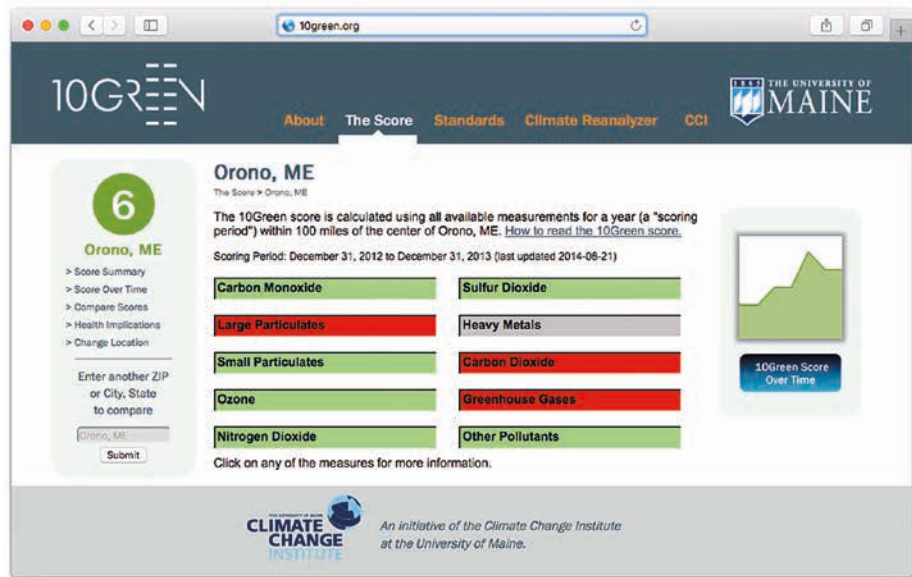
10green.org

10GREEN

About The Score Standards Climate Reanalyzer CCI

THE UNIVERSITY OF MAINE

6

Orono, ME

> Score Summary
> Score Over Time
> Compare Scores
> Health Implications
> Change Location

Enter another ZIP or City, State to compare

Orono, ME

Submit

Orono, ME

The Score > Orono, ME

The 10Green score is calculated using all available measurements for a year (a "scoring period") within 100 miles of the center of Orono, ME. How to read the 10Green score.

Scoring Period: December 31, 2012 to December 31, 2013 (last updated 2014-06-21)

| | |
|---|---|
| Carbon Monoxide | Sulfur Dioxide |
| Large Particulates | Heavy Metals |
| Small Particulates | Carbon Dioxide |
| Ozone | Greenhouse Gases |
| Nitrogen Dioxide | Other Pollutants |

Click on any of the measures for more information.

10Green Score Over Time

THE UNIVERSITY OF MAINE CLIMATE CHANGE INSTITUTE

An initiative of the Climate Change Institute at the University of Maine.